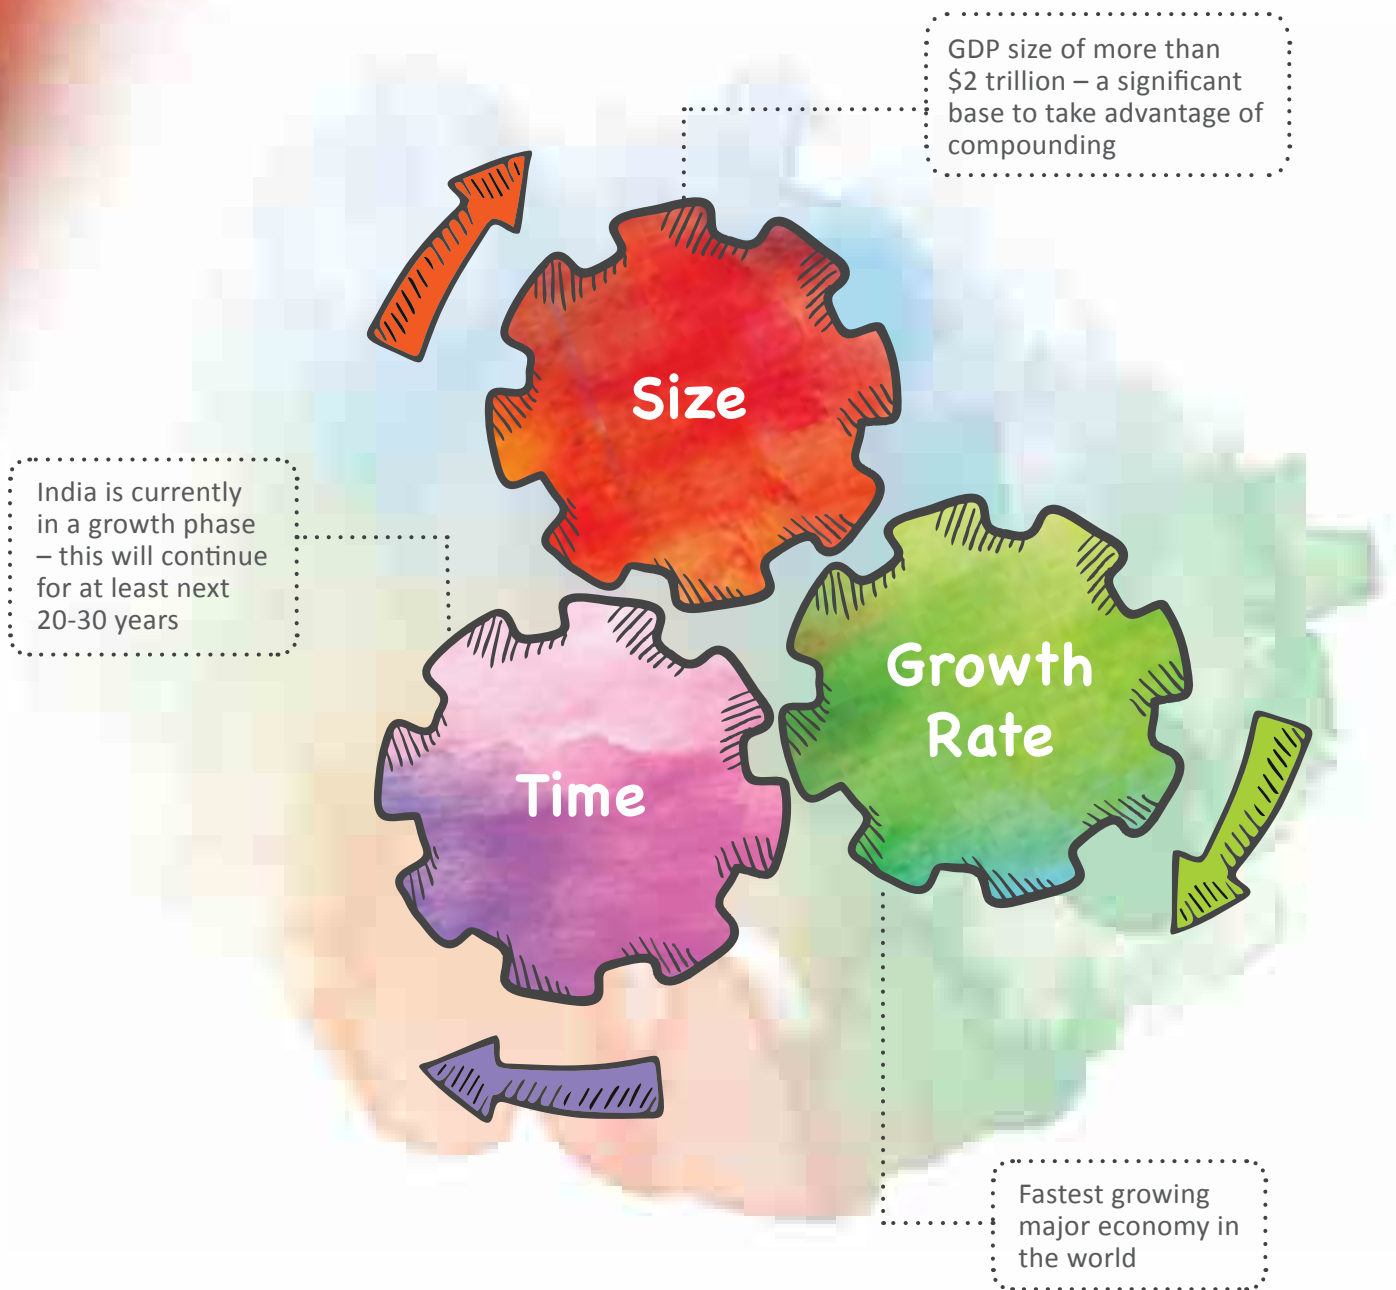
GDP size of more than \$2 trillion – a significant base to take advantage of compounding

Size

India is currently in a growth phase – this will continue for at least next 20-30 years

Growth Rate

Time

Fastest growing major economy in the world